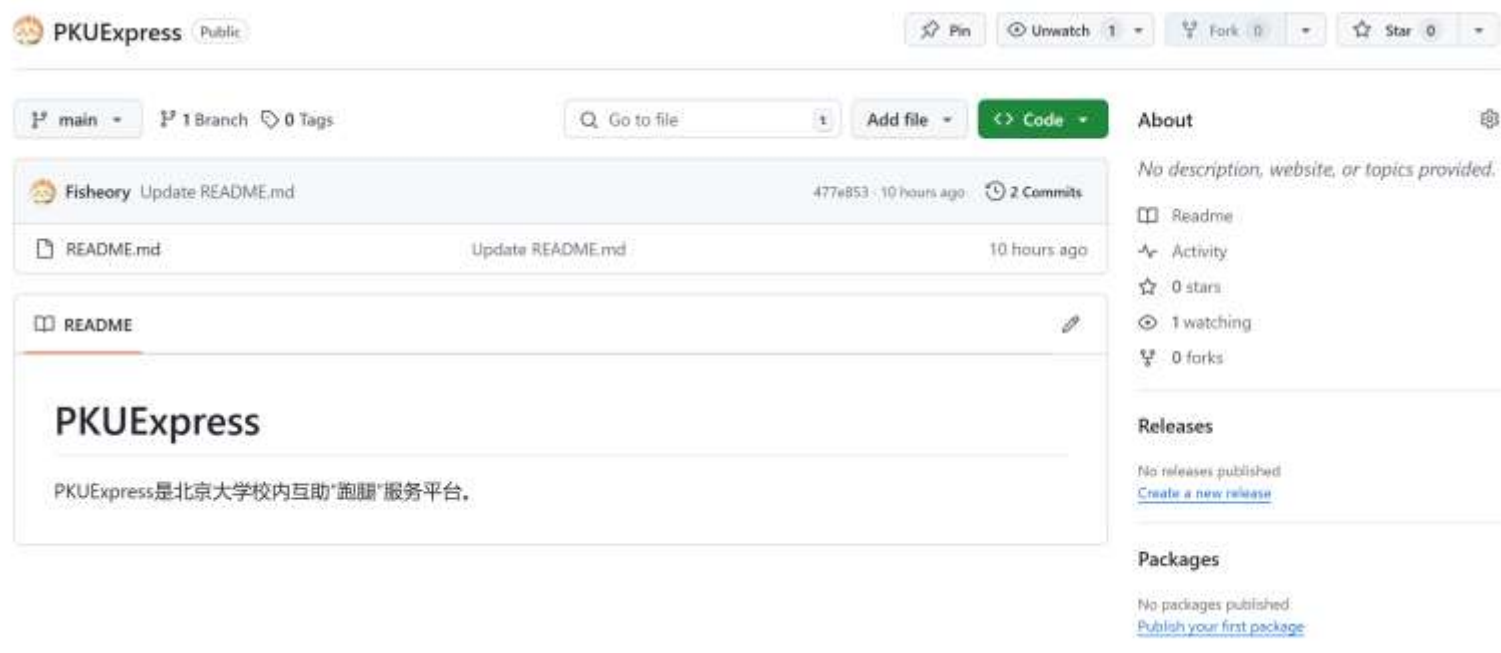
PKUExpress Public

Pin Unwatch 1 Fork 0 Star 0

main 1 Branch 0 Tags

Go to file t Add file Code

Fisheory Update README.md 477e853 · 10 hours ago 2 Commits

README.md Update README.md 10 hours ago

README

PKUExpress

PKUExpress是北京大学校内互助"跑腿"服务平台。

About

No description, website, or topics provided.

Readme

Activity

0 stars

1 watching

0 forks

Releases

No releases published

Create a new release

Packages

No packages published

Publish your first package